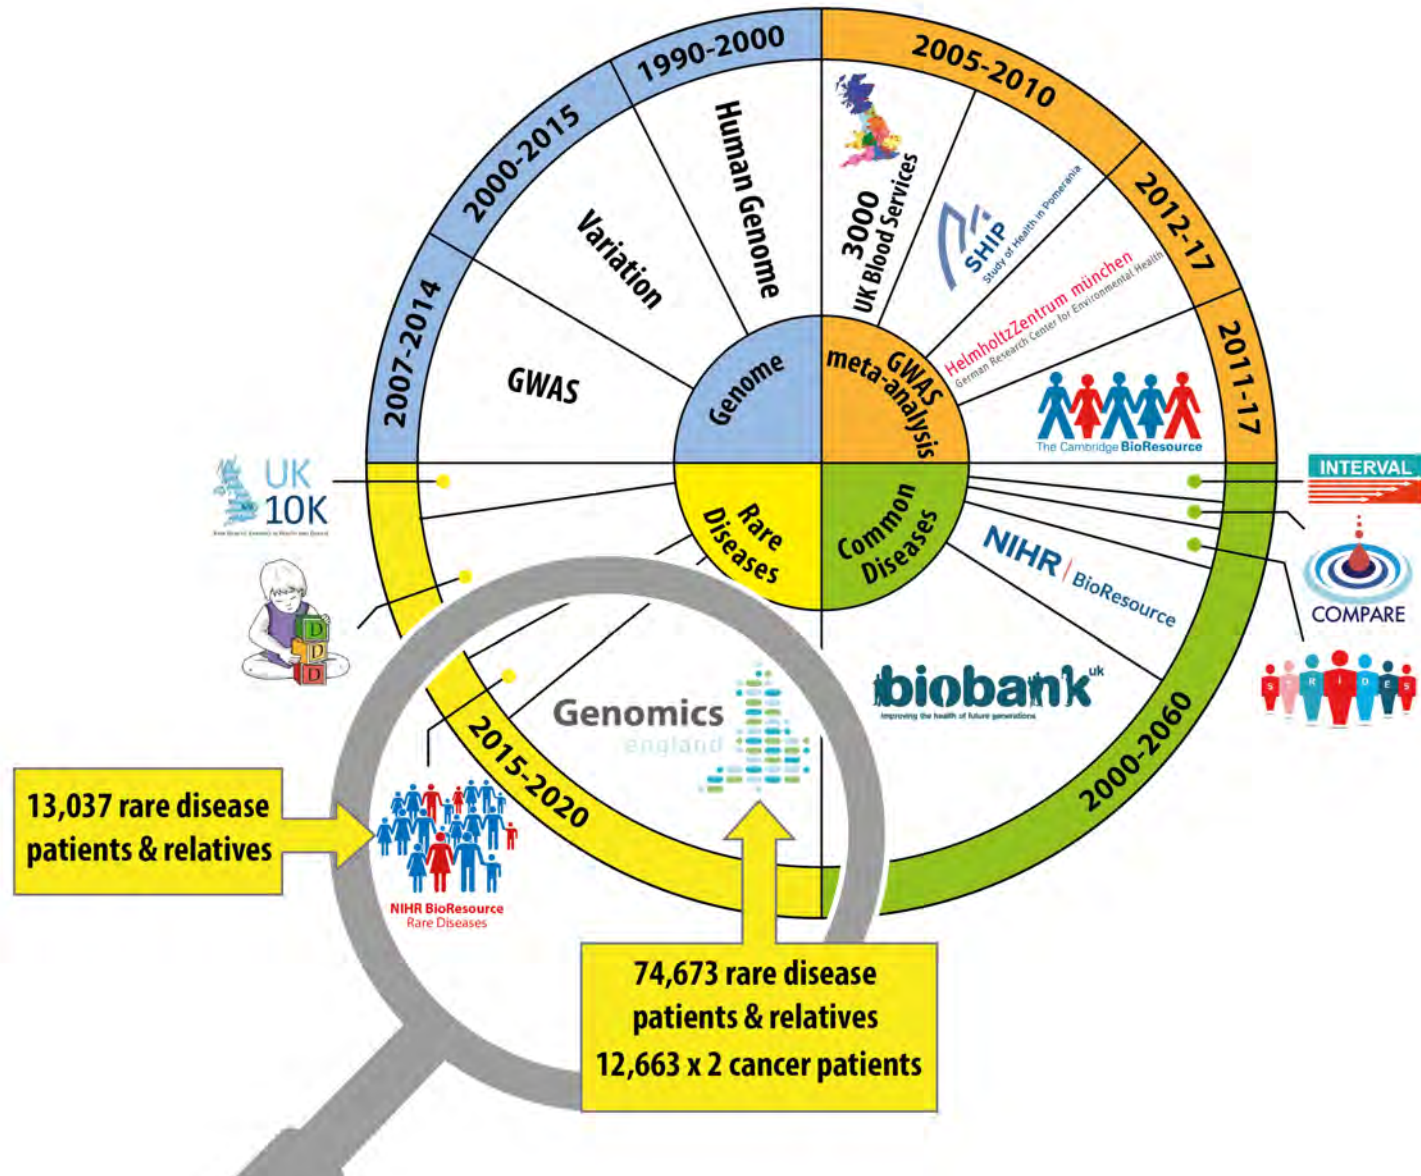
1990-2000
2005-2010
2000-2015
2012-17
2007-2014
2011-17
Human Genome
Variation
GWAS
3000 UK Blood Services
SHIP Study of Health in Pomerania
HelmholtzZentrum münchen German Research Center for Environmental Health
The Cambridge BioResource
Genome
GWAS meta-analysis
Rare Diseases
Common Diseases
UK 10K
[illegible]
D D D
INTERVAL
COMPARE
S T R I D E S
NIHR | BioResource
biobank uk
Improving the health of future generations
Genomics england
2015-2020
2000-2060
13,037 rare disease patients & relatives
NIHR BioResource Rare Diseases
74,673 rare disease patients & relatives
12,663 x 2 cancer patients